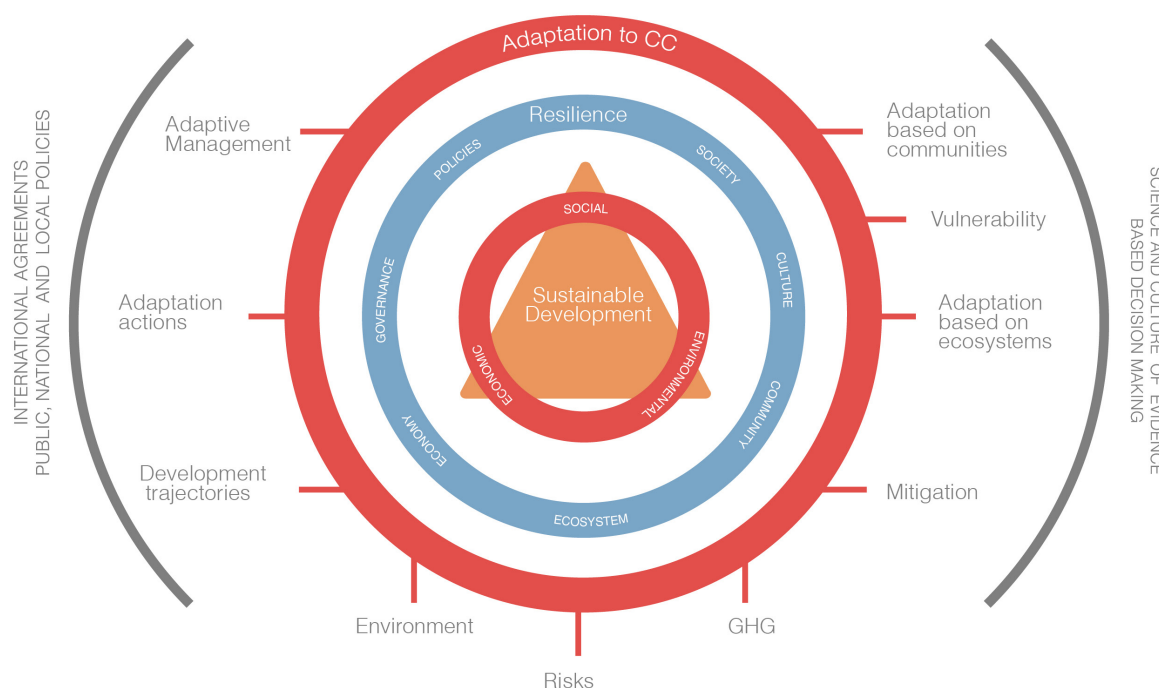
INTERNATIONAL AGREEMENTS
PUBLIC, NATIONAL AND LOCAL POLICIES

Adaptation to CC

Adaptive Management

Adaptation actions

Development trajectories

Resilience

POLICIES

SOCIETY

GOVERNANCE

CULTURE

ECONOMY

COMMUNITY

ECOSYSTEM

SOCIAL

Sustainable Development

ECONOMIC

ENVIRONMENTAL

Adaptation based on communities

Vulnerability

Adaptation based on ecosystems

Mitigation

Environment

GHG

Risks

SCIENCE AND CULTURE OF EVIDENCE
BASED DECISION MAKING